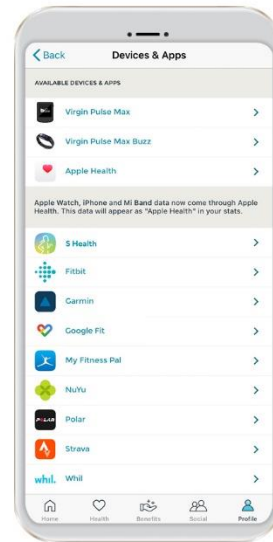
Back

Devices & Apps

AVAILABLE DEVICES & APPS

Virgin Pulse Max

Virgin Pulse Max Buzz

Apple Health

Apple Watch, iPhone and Mi Band data now come through Apple Health. This data will appear as "Apple Health" in your stats.

S Health

Fitbit

Garmin

Google Fit

My Fitness Pal

NuYu

POLAR

Polar

Strava

whil.

Whil

Home

Health

Benefits

Social

Profile